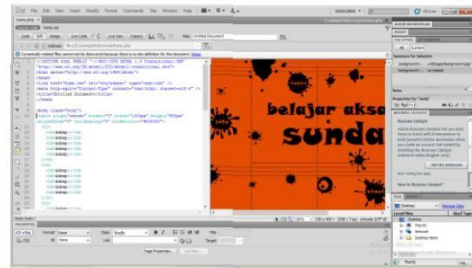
File Edit View Insert Modify Format Commands Site Window Help

Code Split Design Live Code Live View Inspect

Untitled Document

belajar aksa

sunda

<!DOCTYPE html PUBLIC "-//W3C//DTD XHTML 1.0 Transitional//EN"
"http://www.w3.org/TR/xhtml1/DTD/xhtml1-transitional.dtd">
<html xmlns="http://www.w3.org/1999/xhtml">
<head>
<link href="home.css" rel="stylesheet" type="text/css" />
<meta http-equiv="Content-Type" content="text/html; charset=utf-8" />
<title>Untitled Document</title>
</head>

<body class="body">

Business Catalyst

Properties

Format None
ID None
Class
Link
Target

Page Properties...

Desktop
Local Files